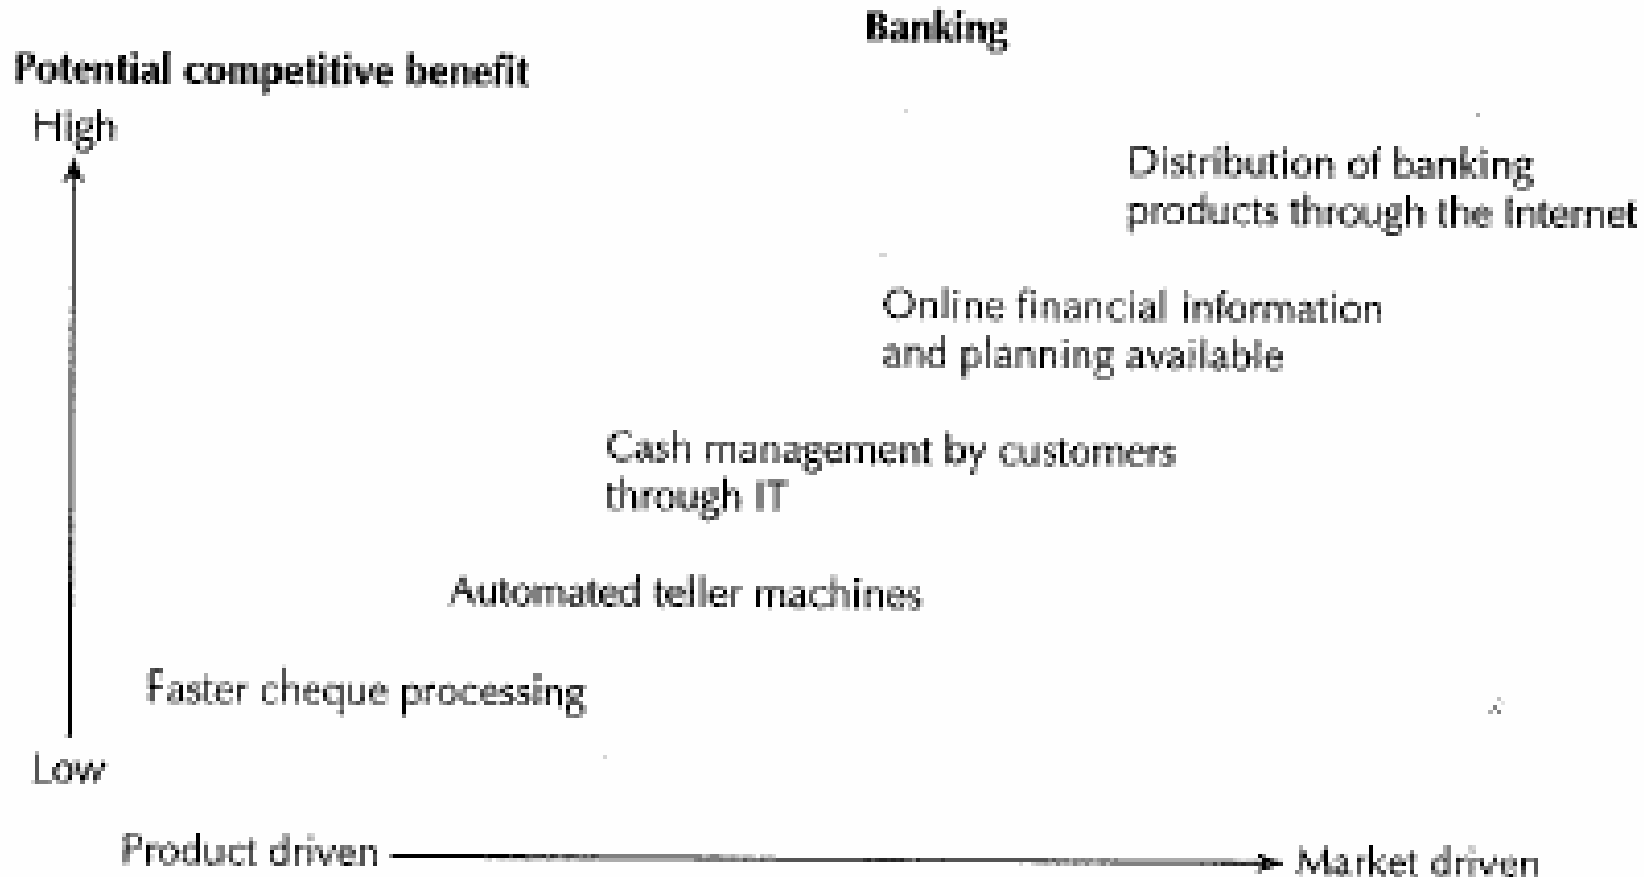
Banking

Potential competitive benefit

High

Distribution of banking products through the Internet

Online financial information and planning available

Cash management by customers through IT

Automated teller machines

Faster cheque processing

Low

Product driven

Market driven